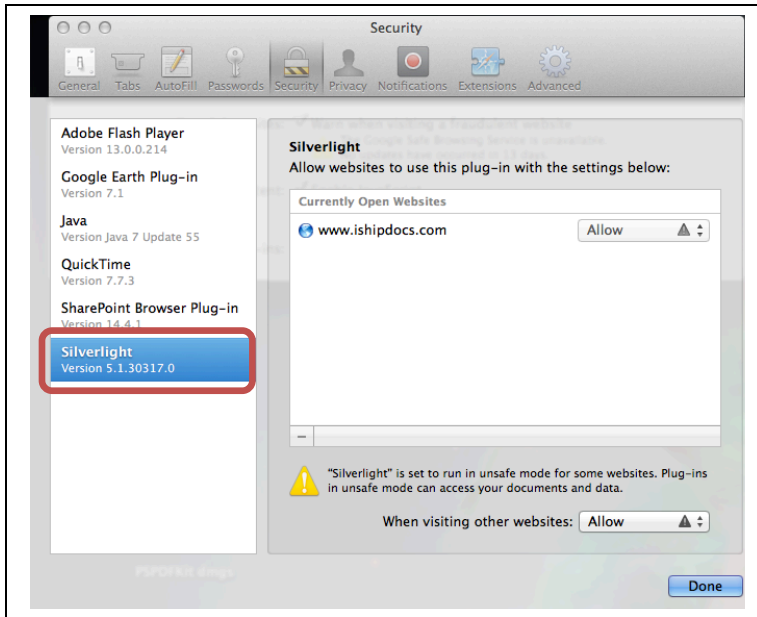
Security

General Tabs AutoFill Passwords Security Privacy Notifications Extensions Advanced

Adobe Flash Player
Version 13.0.0.214

Google Earth Plug-in
Version 7.1

Java
Version Java 7 Update 55

QuickTime
Version 7.7.3

SharePoint Browser Plug-in
Version 14.4.1

Silverlight
Version 5.1.30317.0

Silverlight
Allow websites to use this plug-in with the settings below:

Currently Open Websites

www.ishipdocs.com Allow

–

"Silverlight" is set to run in unsafe mode for some websites. Plug-ins in unsafe mode can access your documents and data.

When visiting other websites: Allow

Done